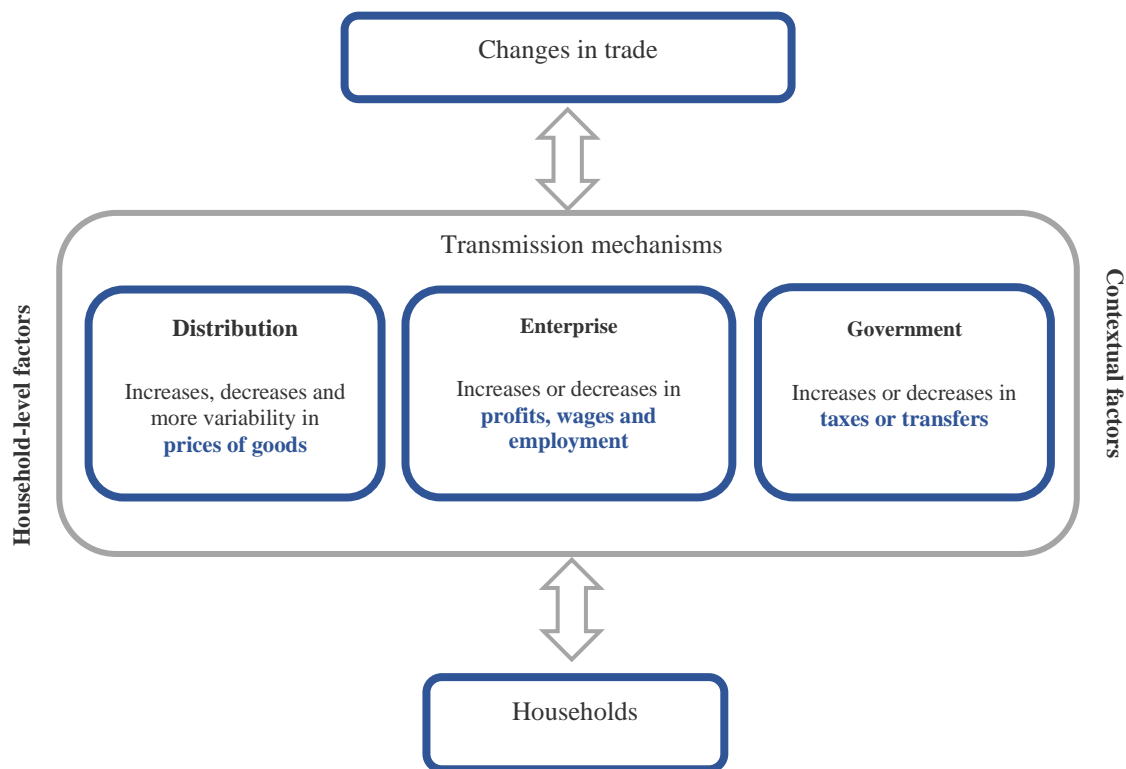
Changes in trade

Transmission mechanisms

Household-level factors

Contextual factors

Distribution

Increases, decreases and more variability in prices of goods

Enterprise

Increases or decreases in profits, wages and employment

Government

Increases or decreases in taxes or transfers

Households